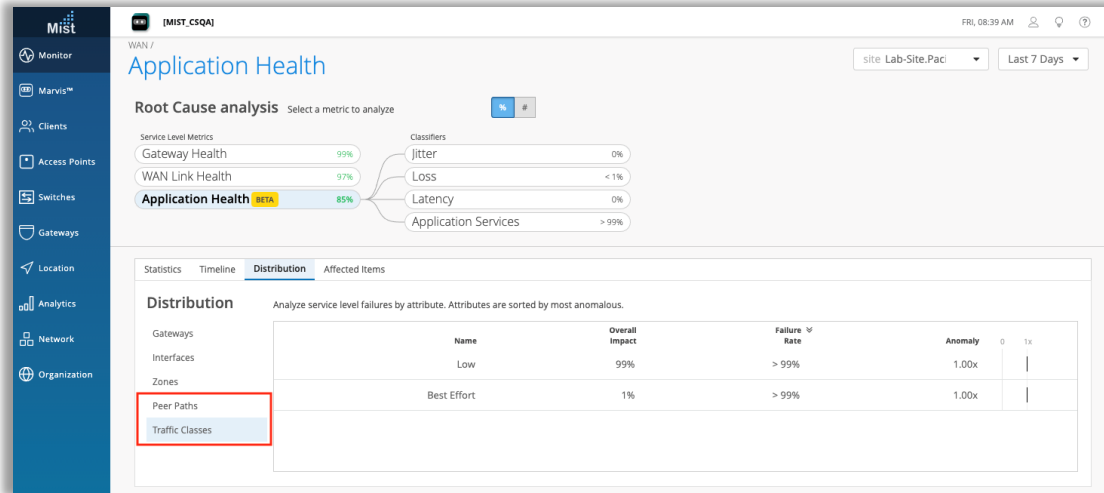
Mist

Monitor

Marvis™

Clients

Access Points

Switches

Gateways

Location

Analytics

Network

Organization

[MIST_CSQA]

FRI, 08:39 AM

WAN /

Application Health

site Lab-Site.Paci

Last 7 Days

Root Cause analysis Select a metric to analyze

% #

Service Level Metrics

Gateway Health 99%

WAN Link Health 97%

Application Health BETA 85%

Classifiers

Jitter 0%

Loss < 1%

Latency 0%

Application Services > 99%

Statistics Timeline Distribution Affected Items

Distribution

Analyze service level failures by attribute. Attributes are sorted by most anomalous.

Gateways

Interfaces

Zones

Peer Paths

Traffic Classes

| Name | Overall Impact | Failure Rate | Anomaly | 0 1x |
|---|---|---|---|---|
| Low | 99% | > 99% | 1.00x | |
| Best Effort | 1% | > 99% | 1.00x | |